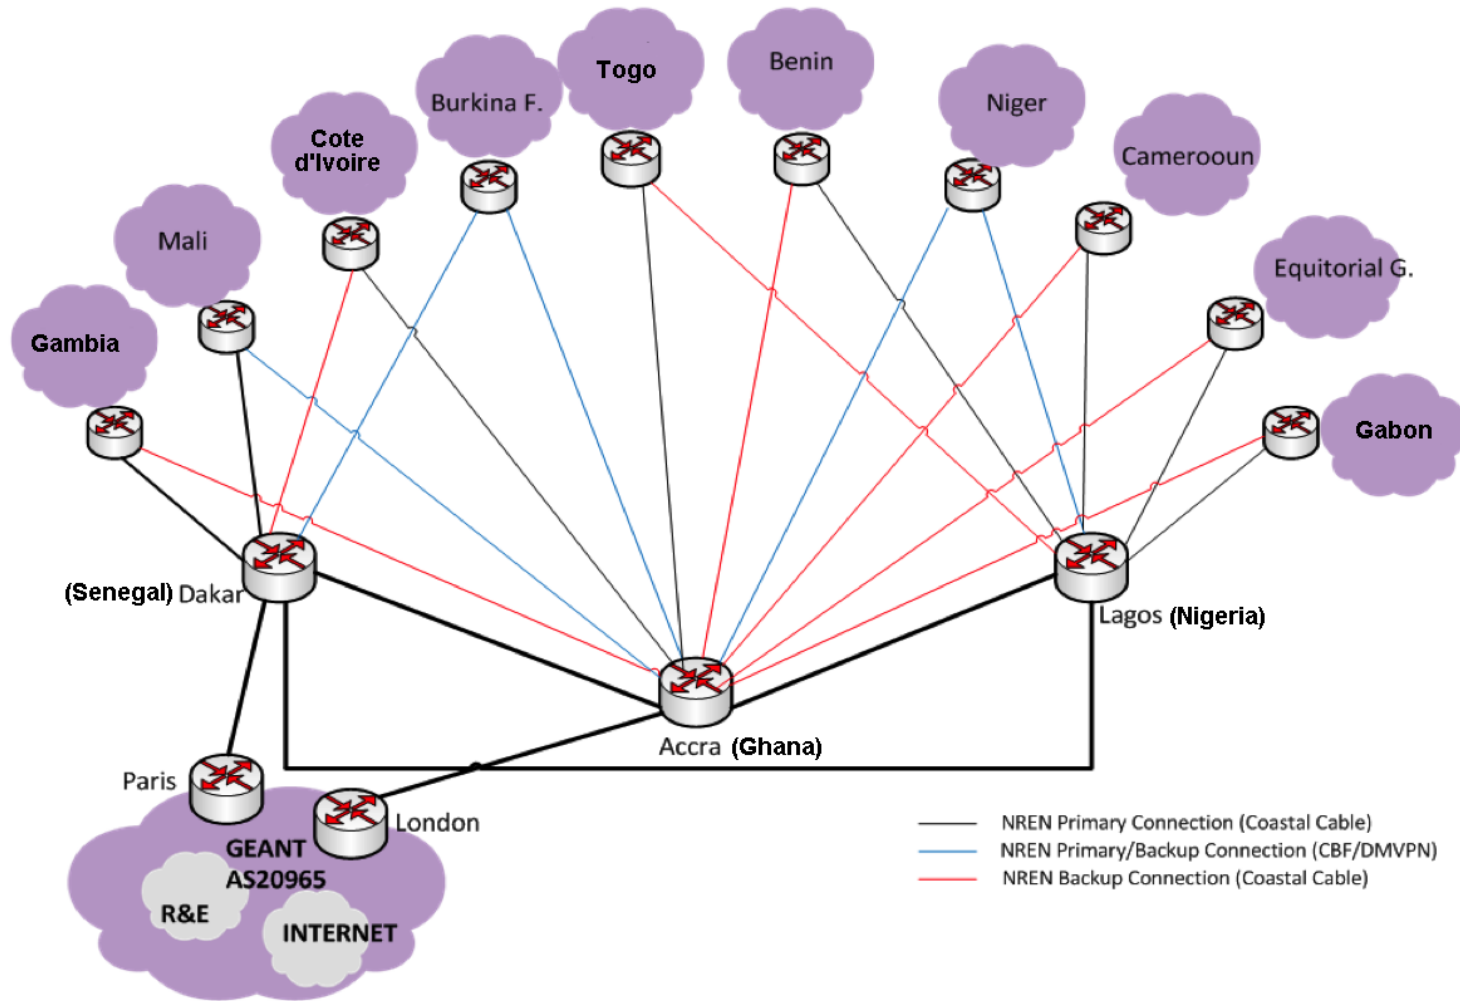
Togo

Benin

Burkina F.

Niger

Cote d'Ivoire

Cameroun

Mali

Equitorial G.

Gambia

Gabon

(Senegal) Dakar

Lagos (Nigeria)

Accra (Ghana)

Paris

London

GEANT AS20965

R&E

INTERNET

NREN Primary Connection (Coastal Cable)
NREN Primary/Backup Connection (CBF/DMVPN)
NREN Backup Connection (Coastal Cable)